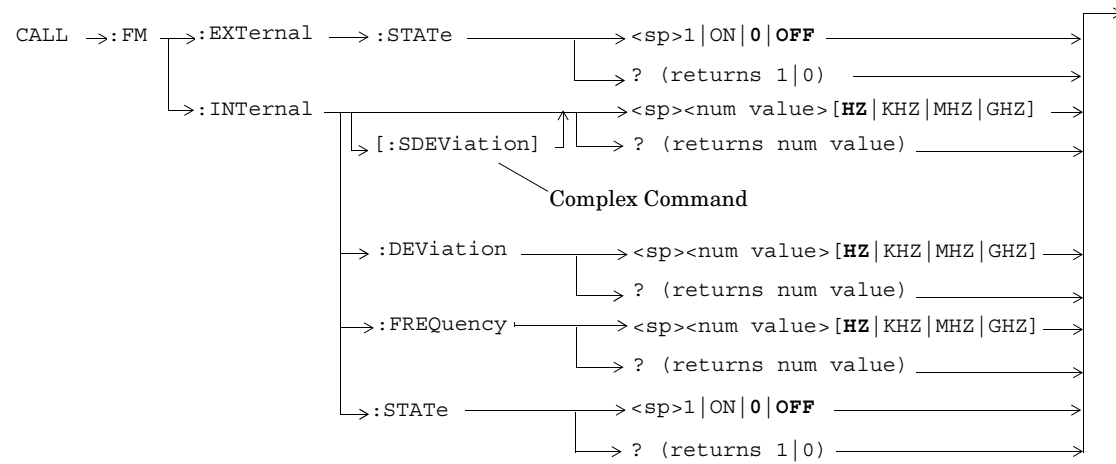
CALL :FM :EXTernal :STATe <sp>1|ON|**0**|**OFF**

? (returns 1|0)

:INTernal <sp><num value>[**HZ**|KHZ|MHZ|GHZ]

[:SDEViation] ? (returns num value)

Complex Command

:DEViation <sp><num value>[**HZ**|KHZ|MHZ|GHZ]

? (returns num value)

:FREQuency <sp><num value>[**HZ**|KHZ|MHZ|GHZ]

? (returns num value)

:STATe <sp>1|ON|**0**|**OFF**

? (returns 1|0)